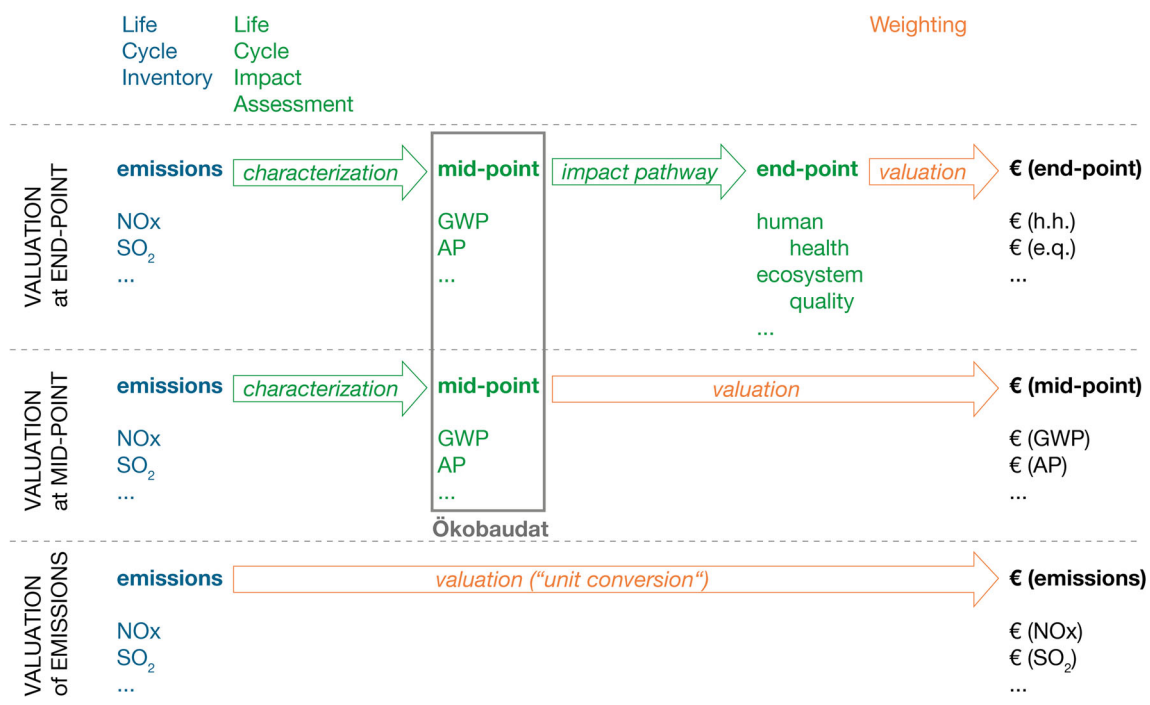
Life Cycle Inventory

Life Cycle Impact Assessment

Weighting

VALUATION at END-POINT

emissions
characterization
mid-point
impact pathway
end-point
valuation
€ (end-point)

NOx
$SO_2$
...

GWP
AP
...

human health
ecosystem quality
...

€ (h.h.)
€ (e.q.)
...

VALUATION at MID-POINT

emissions
characterization
mid-point
valuation
€ (mid-point)

NOx
$SO_2$
...

GWP
AP
...

€ (GWP)
€ (AP)
...

Ökobaudat

VALUATION of EMISSIONS

emissions
valuation (“unit conversion“)
€ (emissions)

NOx
$SO_2$
...

€ (NOx)
€ ($SO_2$)
...